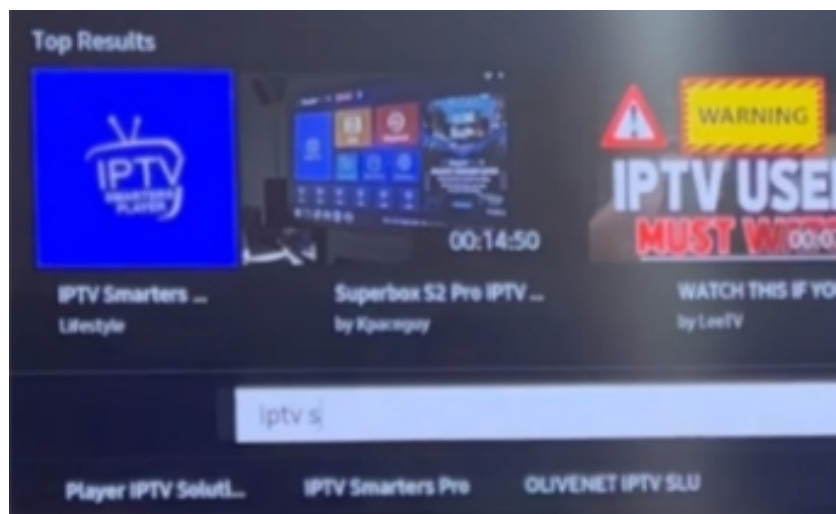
Top Results

IPTV SMARTERS PLAYER

00:14:50

WARNING

IPTV USE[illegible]

MUST W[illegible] 00:0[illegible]

IPTV Smarters ...
Lifestyle

Superbox S2 Pro IPTV ...
by Kpacegoy

WATCH THIS IF YO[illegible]
by LeeTV

iptv s

Player IPTV Soluti...

IPTV Smarters Pro

OLIVENET IPTV SLU